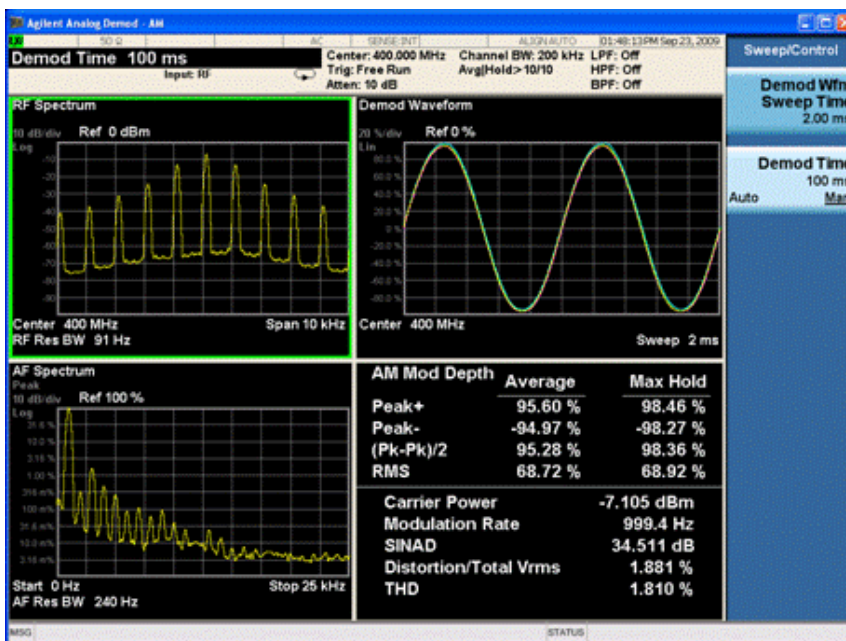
Agilent Analog Demod - AM

50 Ω AC SENSE:INT ALIGN AUTO 01:48:13PM Sep 23, 2009

Demod Time 100 ms

Input: RF

Center: 400.000 MHz Channel BW: 200 kHz LPF: Off
Trig: Free Run Avg|Hold>10/10 HPF: Off
Atten: 10 dB BPF: Off

Sweep/Control

Demod Wfm Sweep Time
2.00 ms

Demod Time
100 ms
Auto Man

RF Spectrum
10 dB/div Ref 0 dBm
Log
-10
-20
-30
-40
-50
-60
-70
-80
-90
Center 400 MHz Span 10 kHz
RF Res BW 91 Hz

Demod Waveform
20 %/div Ref 0 %
Lin
80.0 %
60.0 %
40.0 %
20.0 %
0 %
-20.0 %
-40.0 %
-60.0 %
-80.0 %
Center 400 MHz
Sweep 2 ms

AF Spectrum
Peak
10 dB/div Ref 100 %
Log
31.6 %
10.0 %
3.16 %
1.00 %
316 m%
100 m%
31.6 m%
10.0 m%
3.16 m%
Start 0 Hz Stop 25 kHz
AF Res BW 240 Hz

| AM Mod Depth | Average | Max Hold |
|---|---|---|
| Peak+ | 95.60 % | 98.46 % |
| Peak- | -94.97 % | -98.27 % |
| (Pk-Pk)/2 | 95.28 % | 98.36 % |
| RMS | 68.72 % | 68.92 % |

| | |
|---|---|
| Carrier Power | -7.105 dBm |
| Modulation Rate | 999.4 Hz |
| SINAD | 34.511 dB |
| Distortion/Total Vrms | 1.881 % |
| THD | 1.810 % |

MSG STATUS